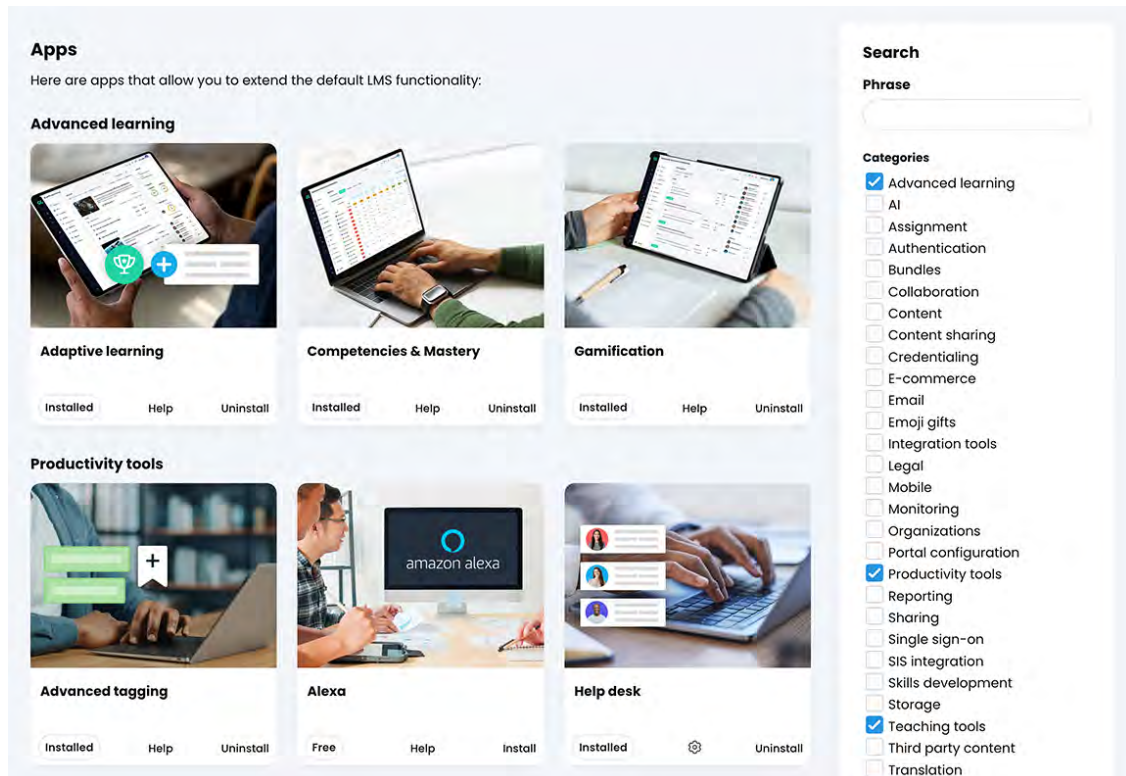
Apps

Here are apps that allow you to extend the default LMS functionality:

Advanced learning

Adaptive learning

Installed Help Uninstall

Competencies & Mastery

Installed Help Uninstall

Gamification

Installed Help Uninstall

Productivity tools

+

Advanced tagging

Installed Help Uninstall

amazon alexa

Alexa

Free Help Install

Help desk

Installed Uninstall

Search

Phrase

Categories

Advanced learning
AI
Assignment
Authentication
Bundles
Collaboration
Content
Content sharing
Credentialing
E-commerce
Email
Emoji gifts
Integration tools
Legal
Mobile
Monitoring
Organizations
Portal configuration
Productivity tools
Reporting
Sharing
Single sign-on
SIS integration
Skills development
Storage
Teaching tools
Third party content
Translation